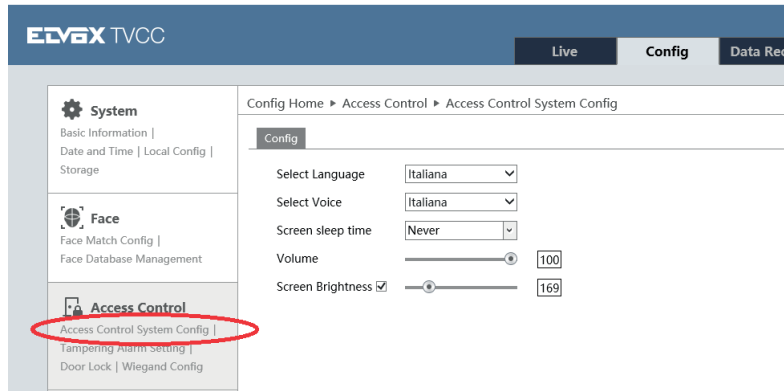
ELVOX TVCC

Live | Config | Data Rec

System
Basic Information | Date and Time | Local Config | Storage

Face
Face Match Config | Face Database Management

Access Control
Access Control System Config | Tampering Alarm Setting | Door Lock | Wiegand Config

Config Home ▸ Access Control ▸ Access Control System Config

Config

Select Language Italiana
Select Voice Italiana
Screen sleep time Never
Volume 100
Screen Brightness ☑ 169